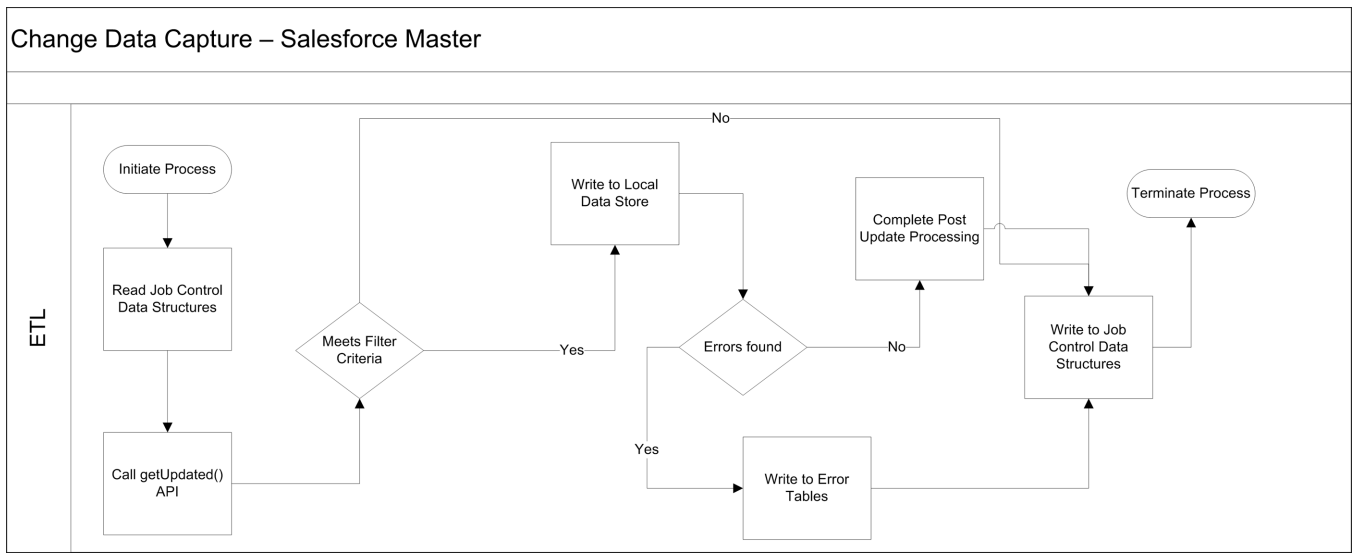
Change Data Capture – Salesforce Master

ETL

Initiate Process

Read Job Control Data Structures

Call getUpdated() API

Meets Filter Criteria

No

Yes

Write to Local Data Store

Errors found

Yes

No

Write to Error Tables

Complete Post Update Processing

Write to Job Control Data Structures

Terminate Process